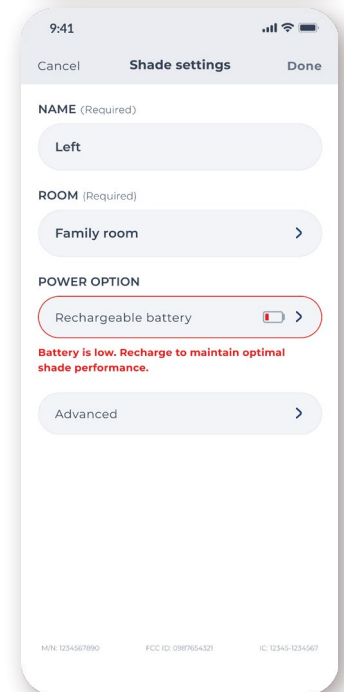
9:41

Cancel Shade settings Done

NAME (Required)

Left

ROOM (Required)

Family room >

POWER OPTION

Rechargeable battery >

Battery is low. Recharge to maintain optimal shade performance.

Advanced >

M/N: 1234567890 FCC ID: 0987654321 IC: 12345-1234567